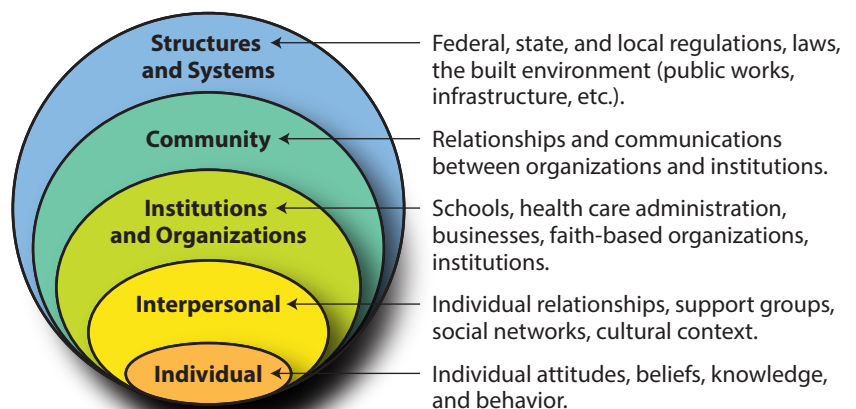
Structures and Systems

Federal, state, and local regulations, laws, the built environment (public works, infrastructure, etc.).

Community

Relationships and communications between organizations and institutions.

Institutions and Organizations

Schools, health care administration, businesses, faith-based organizations, institutions.

Interpersonal

Individual relationships, support groups, social networks, cultural context.

Individual

Individual attitudes, beliefs, knowledge, and behavior.